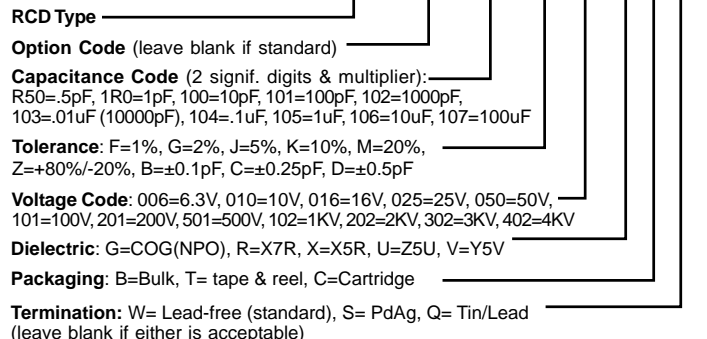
**RCD Type**

**Option Code** (leave blank if standard)

**Capacitance Code** (2 signif. digits & multiplier): R50=.5pF, 1R0=1pF, 100=10pF, 101=100pF, 102=1000pF, 103=.01uF (10000pF), 104=.1uF, 105=1uF, 106=10uF, 107=100uF

**Tolerance**: F=1%, G=2%, J=5%, K=10%, M=20%, Z=+80%/-20%, B=±0.1pF, C=±0.25pF, D=±0.5pF

**Voltage Code**: 006=6.3V, 010=10V, 016=16V, 025=25V, 050=50V, 101=100V, 201=200V, 501=500V, 102=1KV, 202=2KV, 302=3KV, 402=4KV

**Dielectric**: G=COG(NPO), R=X7R, X=X5R, U=Z5U, V=Y5V

**Packaging**: B=Bulk, T= tape & reel, C=Cartridge

**Termination:** W= Lead-free (standard), S= PdAg, Q= Tin/Lead (leave blank if either is acceptable)